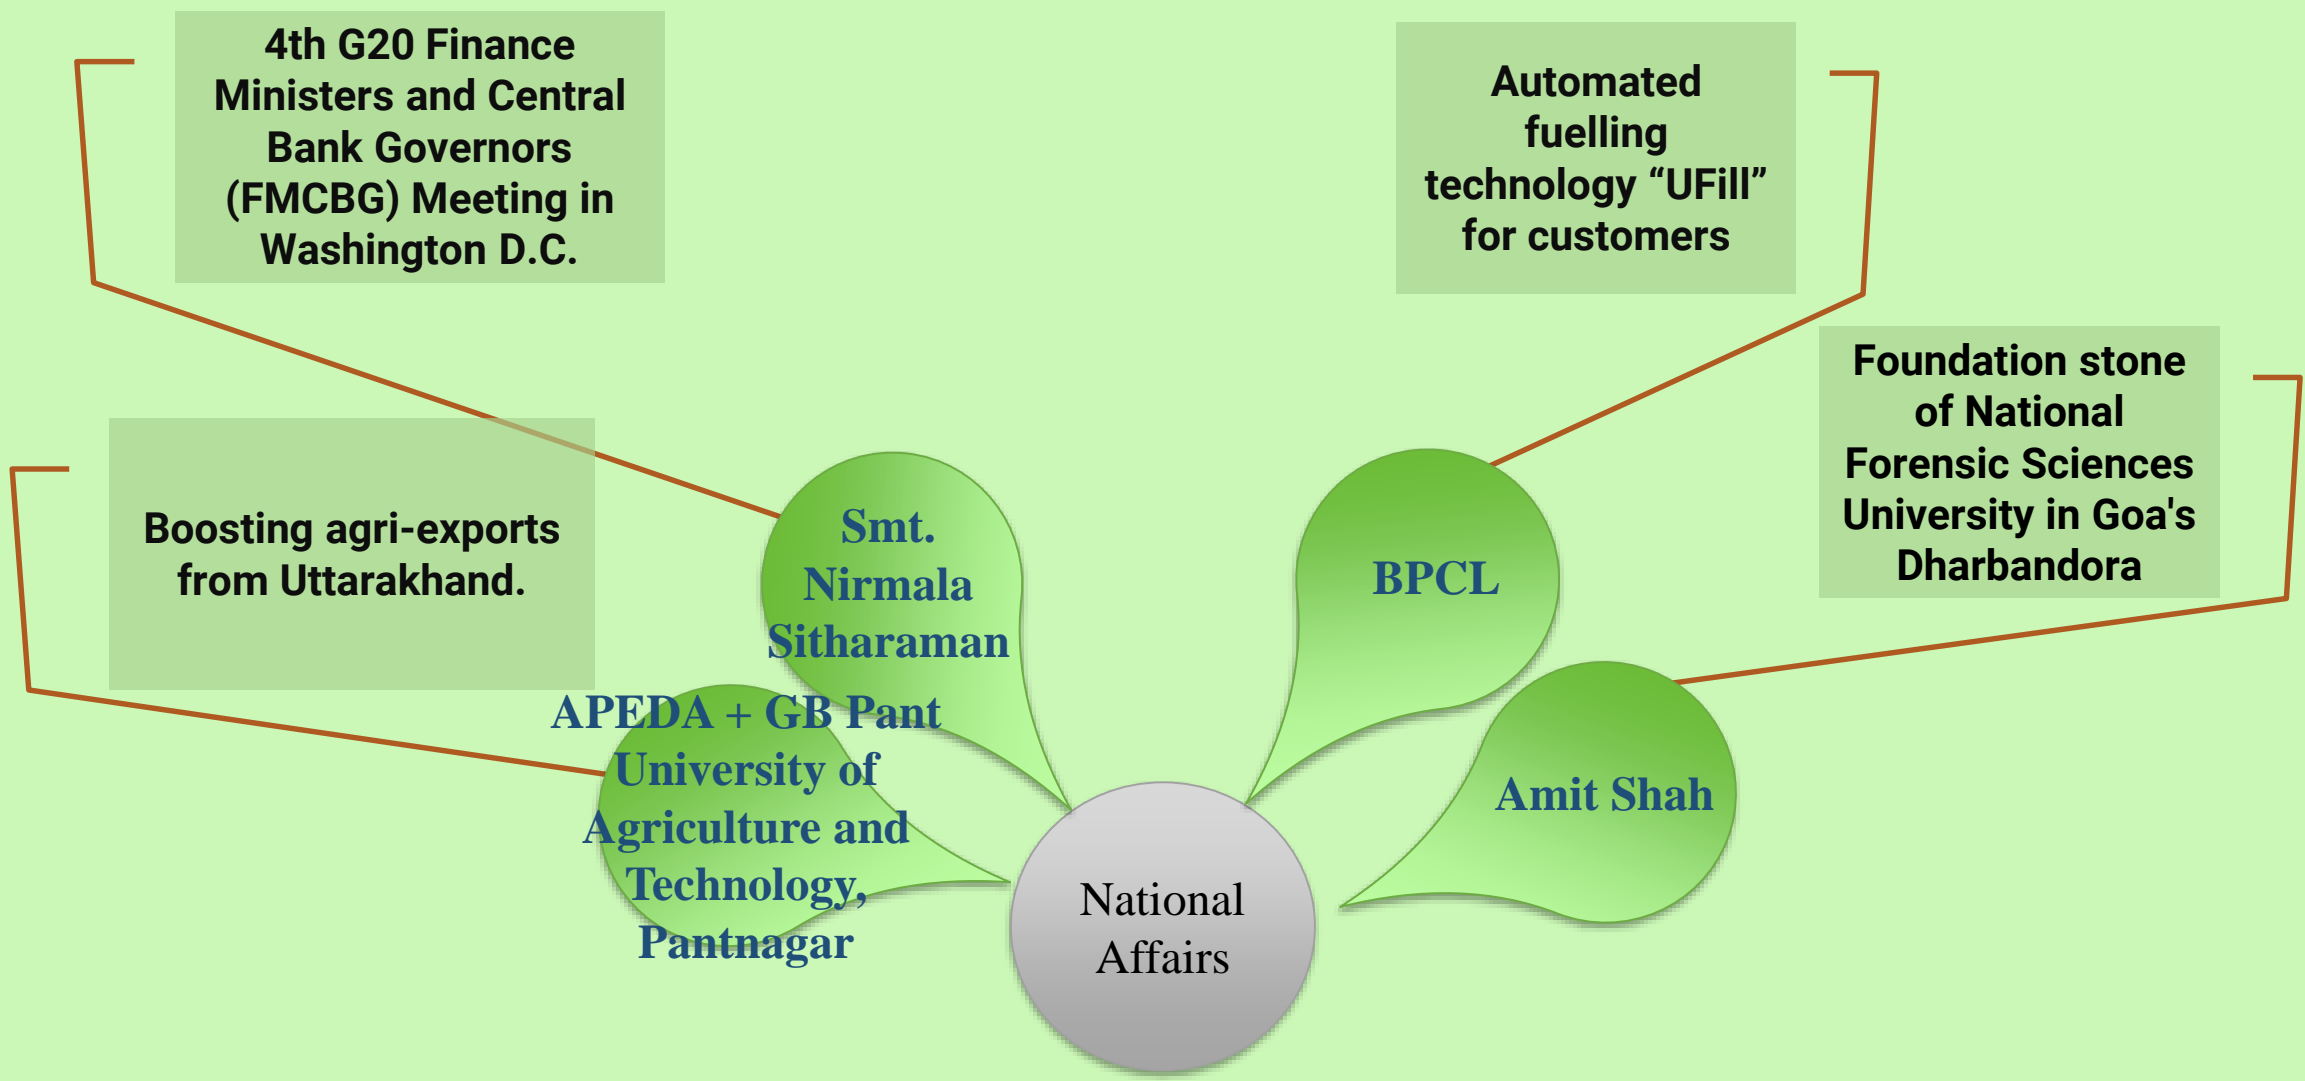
4th G20 Finance Ministers and Central Bank Governors (FMCBG) Meeting in Washington D.C.

Automated fuelling technology “UFill” for customers

Foundation stone of National Forensic Sciences University in Goa's Dharbandora

Boosting agri-exports from Uttarakhand.

Smt. Nirmala Sitharaman

BPCL

APEDA + GB Pant University of Agriculture and Technology, Pantnagar

Amit Shah

National Affairs